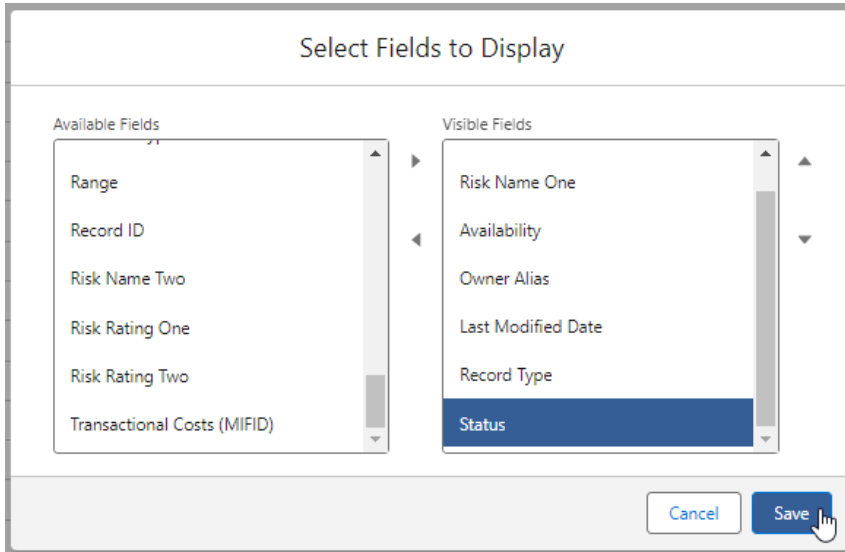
Select Fields to Display

Available Fields

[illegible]

Range

Record ID

Risk Name Two

Risk Rating One

Risk Rating Two

Transactional Costs (MIFID)

Visible Fields

Risk Name One

Availability

Owner Alias

Last Modified Date

Record Type

Status

Cancel

Save